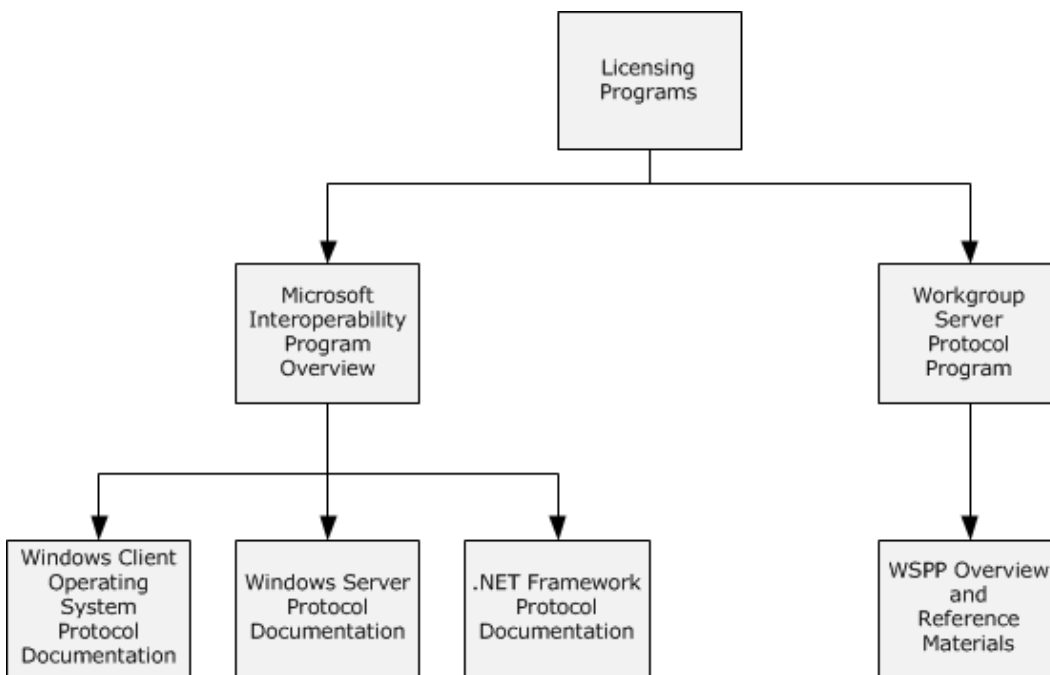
Licensing Programs

Microsoft Interoperability Program Overview

Workgroup Server Protocol Program

Windows Client Operating System Protocol Documentation

Windows Server Protocol Documentation

.NET Framework Protocol Documentation

WSPP Overview and Reference Materials